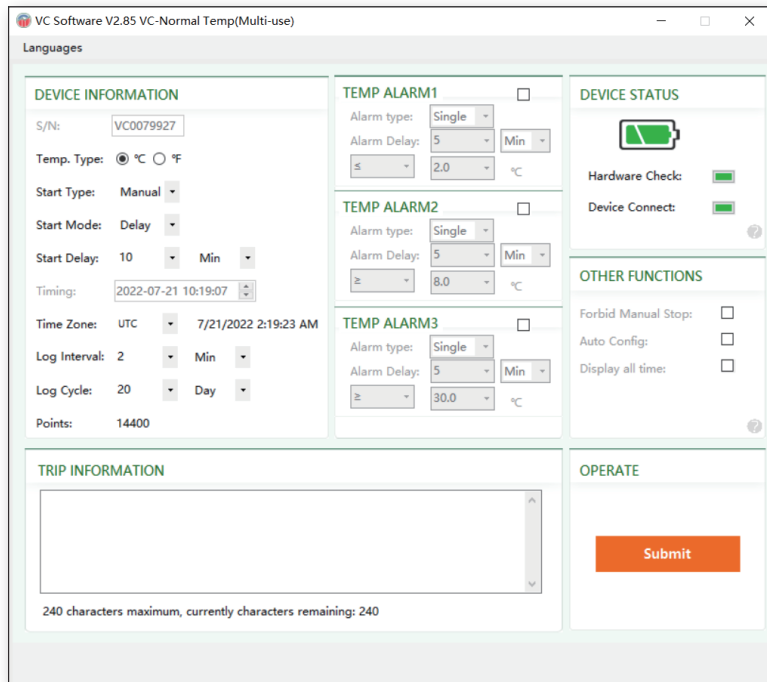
VC Software V2.85 VC-Normal Temp(Multi-use)

Languages

DEVICE INFORMATION

S/N: VC0079927

Temp. Type: ℃ ℉

Start Type: Manual

Start Mode: Delay

Start Delay: 10 Min

Timing: 2022-07-21 10:19:07

Time Zone: UTC 7/21/2022 2:19:23 AM

Log Interval: 2 Min

Log Cycle: 20 Day

Points: 14400

TEMP ALARM1

Alarm type: Single

Alarm Delay: 5 Min

≤ 2.0 ℃

TEMP ALARM2

Alarm type: Single

Alarm Delay: 5 Min

≥ 8.0 ℃

TEMP ALARM3

Alarm type: Single

Alarm Delay: 5 Min

≥ 30.0 ℃

DEVICE STATUS

Hardware Check:

Device Connect:

OTHER FUNCTIONS

Forbid Manual Stop:

Auto Config:

Display all time:

TRIP INFORMATION

240 characters maximum, currently characters remaining: 240

OPERATE

Submit